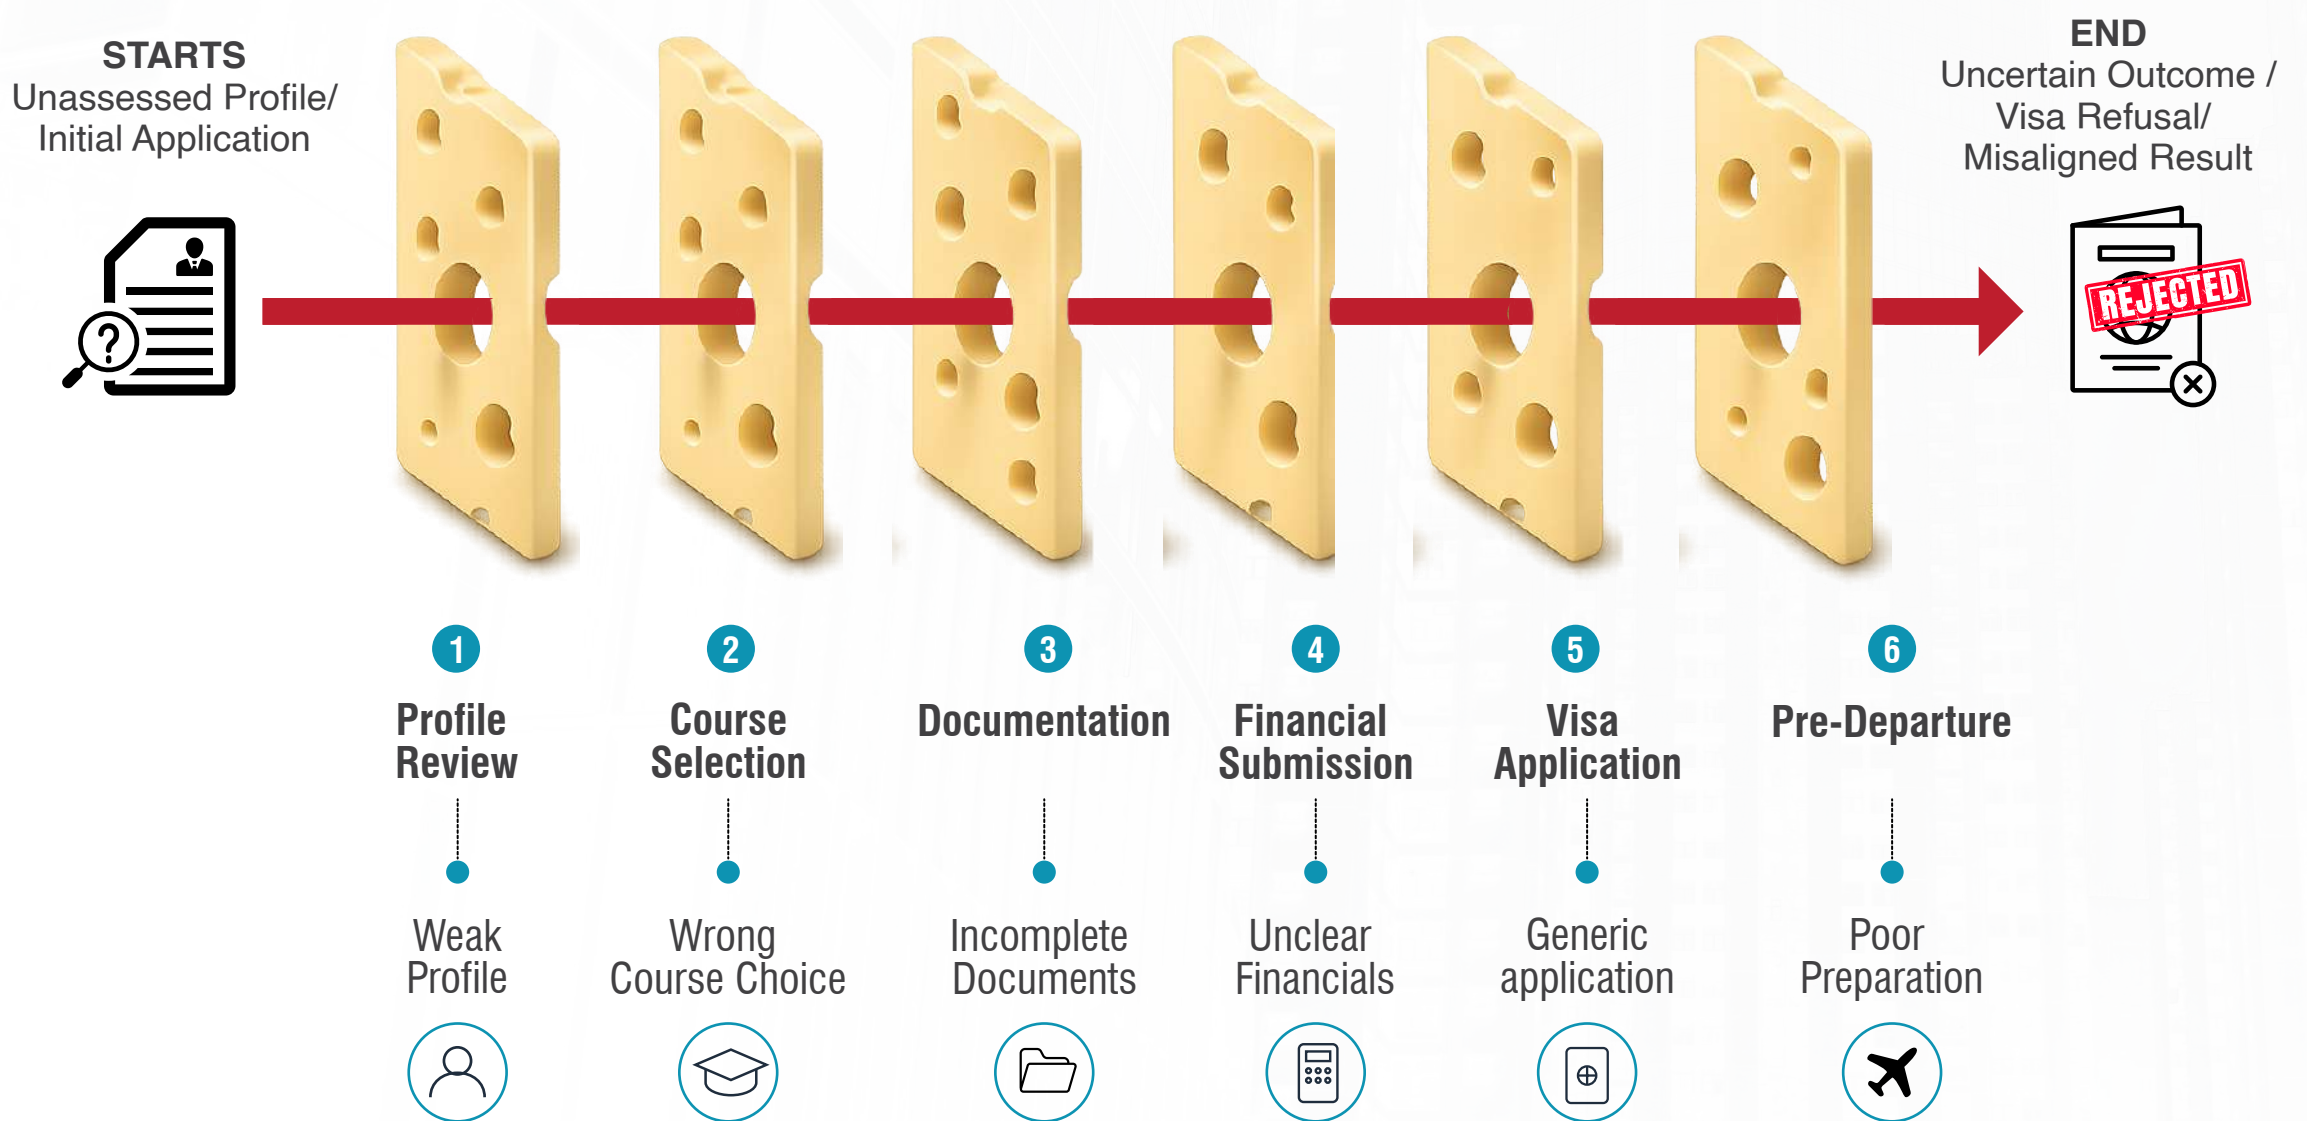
STARTS
Unassessed Profile/ Initial Application

END
Uncertain Outcome / Visa Refusal/ Misaligned Result

REJECTED

1
Profile Review
Weak Profile

2
Course Selection
Wrong Course Choice

3
Documentation
Incomplete Documents

4
Financial Submission
Unclear Financials

5
Visa Application
Generic application

6
Pre-Departure
Poor Preparation